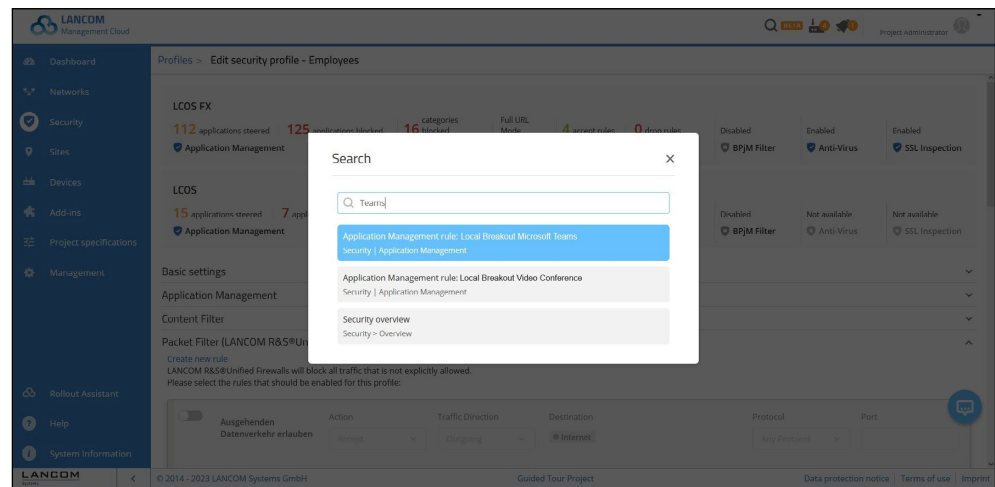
LANCOM Management Cloud

Project Administrator

Dashboard
Networks
Security
Sites
Devices
Add-ins
Project specifications
Management
Rollout Assistant
Help
System Information
LANCOM

Profiles > Edit security profile - Employees

LCOS FX
112 applications steered 125 applications blocked 16 categories blocked Full URL Mode 4 accept rules 0 drop rules
Application Management
Disabled BPjM Filter
Enabled Anti-Virus
Enabled SSL Inspection

LCOS
15 applications steered 7 appl
Application Management
Disabled BPjM Filter
Not available Anti-Virus
Not available SSL Inspection

Basic settings
Application Management
Content Filter
Packet Filter (LANCOM R&S®Un
Create new rule
LANCOM R&S®Unified Firewalls will block all traffic that is not explicitly allowed.
Please select the rules that should be enabled for this profile:

Ausgehenden Datenverkehr erlauben
Action
Traffic Direction
Destination
Internet
Protocol
Port

Search
Teams
Application Management rule: Local Breakout Microsoft Teams
Security | Application Management
Application Management rule: Local Breakout Video Conference
Security | Application Management
Security overview
Security > Overview

© 2014 - 2023 LANCOM Systems GmbH
Guided Tour Project
Data protection notice | Terms of use | Imprint